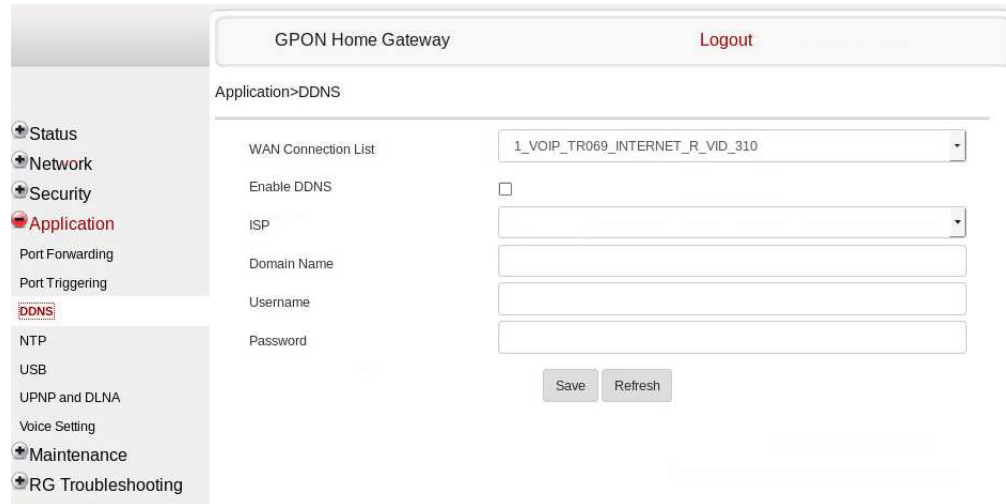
GPON Home Gateway

Logout

Application>DDNS

Status
Network
Security
Application
Port Forwarding
Port Triggering
DDNS
NTP
USB
UPNP and DLNA
Voice Setting
Maintenance
RG Troubleshooting

WAN Connection List 1_VOIP_TR069_INTERNET_R_VID_310
Enable DDNS
ISP
Domain Name
Username
Password

Save Refresh